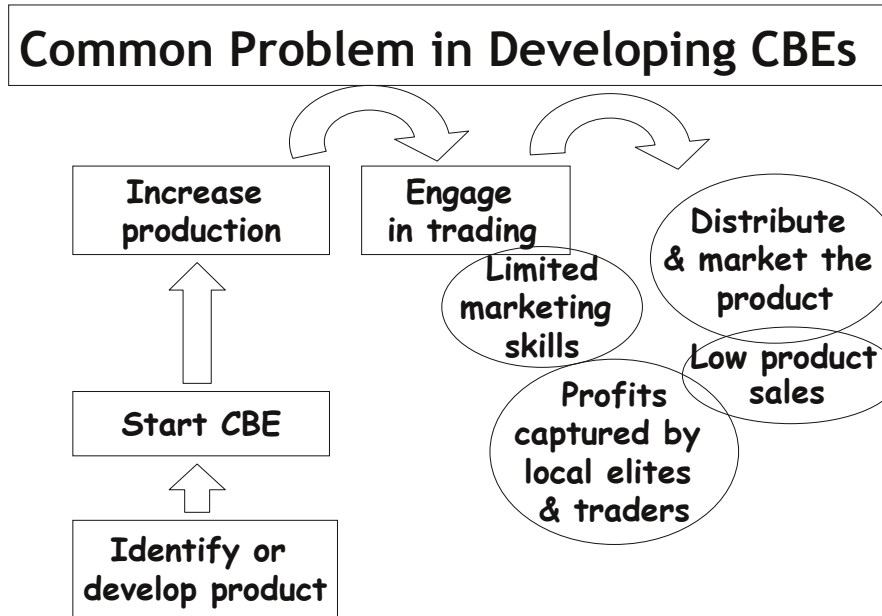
Common Problem in Developing CBEs

Identify or develop product

Start CBE

Increase production

Engage in trading

Distribute & market the product

Limited marketing skills

Profits captured by local elites & traders

Low product sales